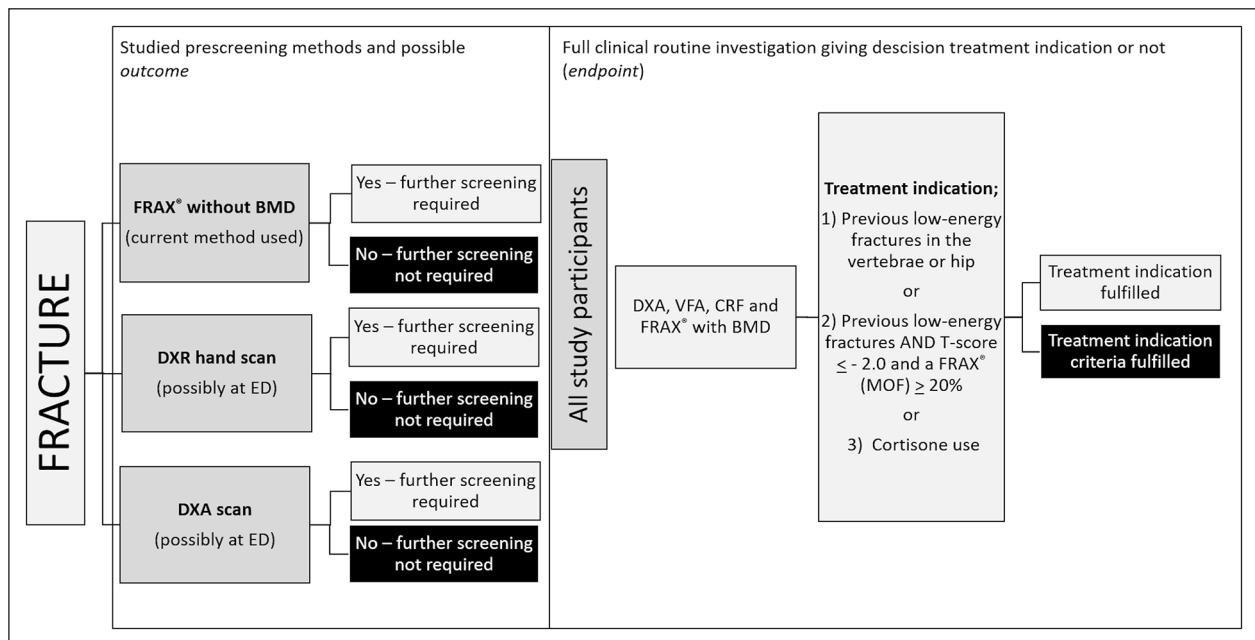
FRACTURE

Studied prescreening methods and possible *outcome*

**FRAX® without BMD**
(current method used)

Yes – further screening required

**No – further screening not required**

**DXR hand scan**
(possibly at ED)

Yes – further screening required

**No – further screening not required**

**DXA scan**
(possibly at ED)

Yes – further screening required

**No – further screening not required**

Full clinical routine investigation giving descision treatment indication or not (*endpoint*)

All study participants

DXA, VFA, CRF and FRAX® with BMD

**Treatment indication;**

1) Previous low-energy fractures in the vertebrae or hip

or

2) Previous low-energy fractures AND T-score $\leq$ - 2.0 and a FRAX® (MOF) $\geq$ 20%

or

3) Cortisone use

Treatment indication fulfilled

**Treatment indication criteria fulfilled**